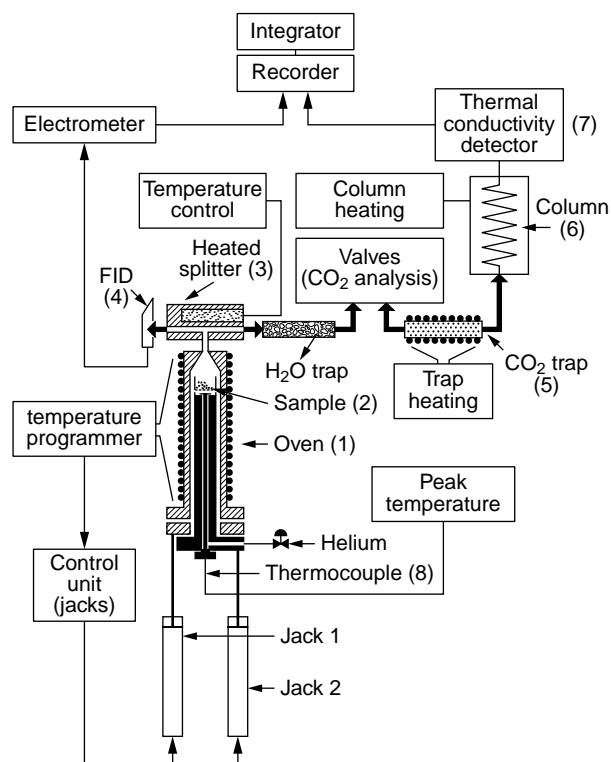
Integrator

Recorder

Electrometer

Thermal conductivity detector (7)

Temperature control

Column heating

Column (6)

Heated splitter (3)

Valves ($CO_2$ analysis)

FID (4)

$H_2O$ trap

$CO_2$ trap (5)

Trap heating

Sample (2)

temperature programmer

Oven (1)

Peak temperature

Helium

Control unit (jacks)

Thermocouple (8)

Jack 1

Jack 2